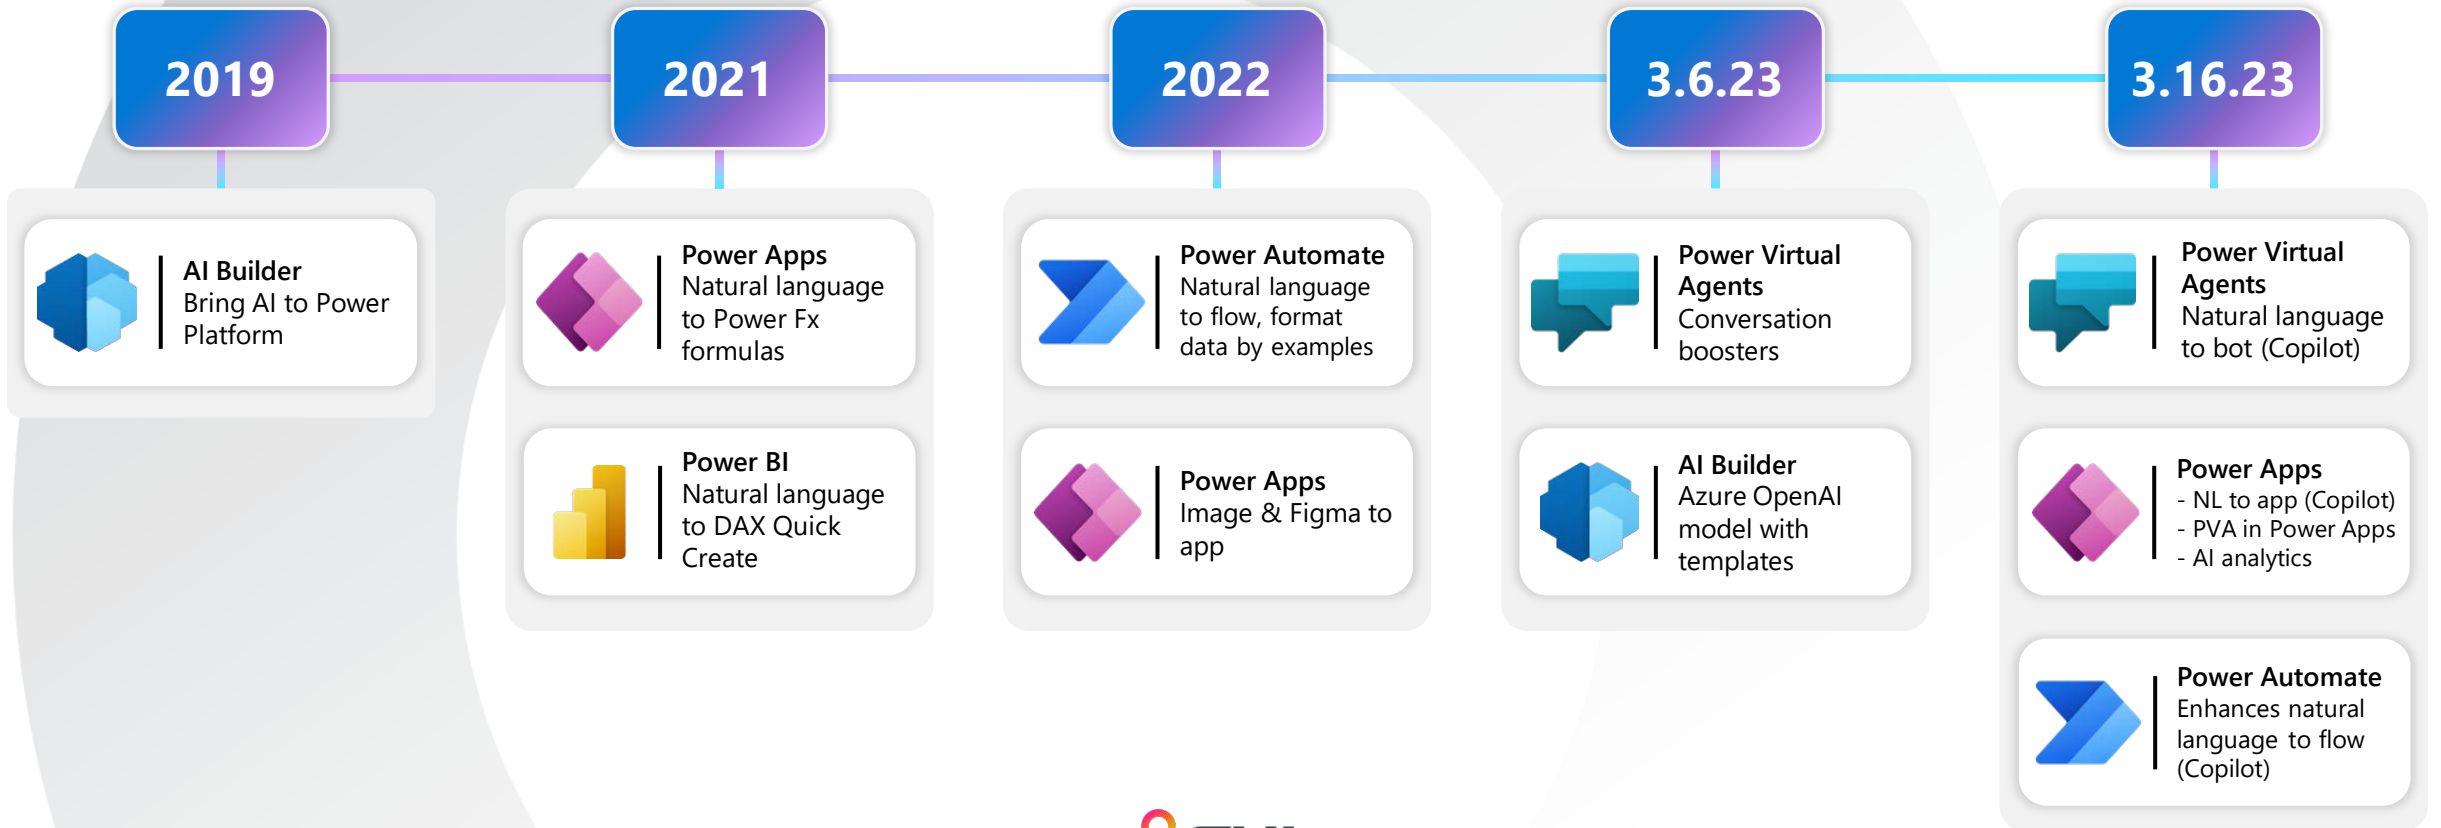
2019

AI Builder
Bring AI to Power Platform

2021

Power Apps
Natural language to Power Fx formulas

Power BI
Natural language to DAX Quick Create

2022

Power Automate
Natural language to flow, format data by examples

Power Apps
Image & Figma to app

3.6.23

Power Virtual Agents
Conversation boosters

AI Builder
Azure OpenAI model with templates

3.16.23

Power Virtual Agents
Natural language to bot (Copilot)

Power Apps
- NL to app (Copilot)
- PVA in Power Apps
- AI analytics

Power Automate
Enhances natural language to flow (Copilot)